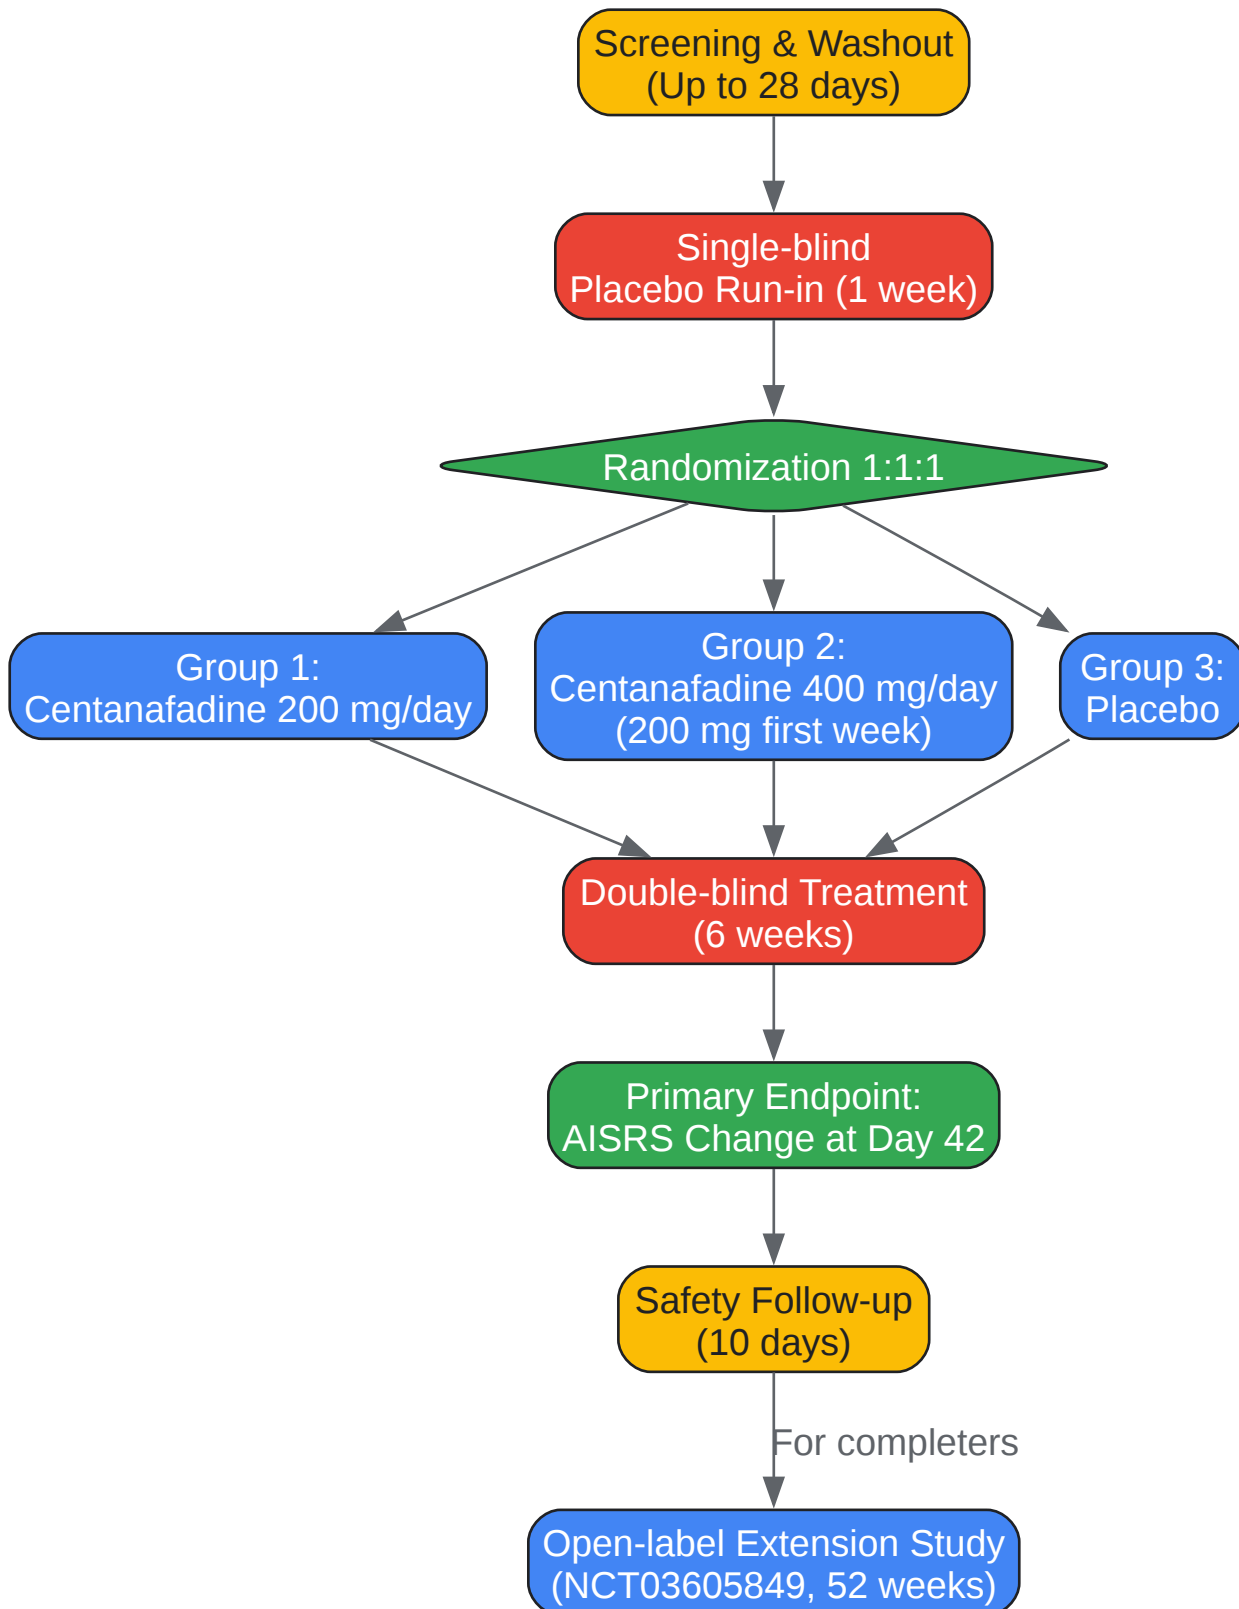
Screening & Washout
(Up to 28 days)

Single-blind
Placebo Run-in (1 week)

Randomization 1:1:1

Group 1:
Centanafadine 200 mg/day

Group 2:
Centanafadine 400 mg/day
(200 mg first week)

Group 3:
Placebo

Double-blind Treatment
(6 weeks)

Primary Endpoint:
AISRS Change at Day 42

Safety Follow-up
(10 days)

For completers

Open-label Extension Study
(NCT03605849, 52 weeks)